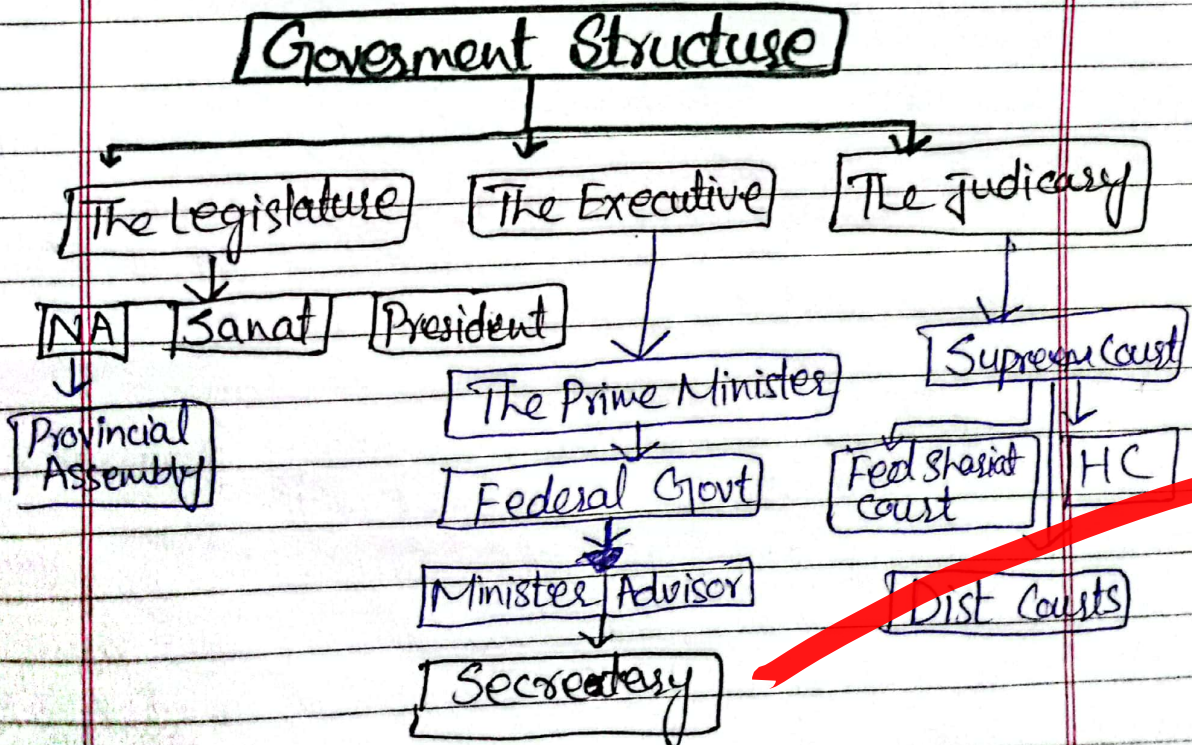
Goverment Structure

The Legislature

NA

Provincial Assembly

Sanat

President

The Executive

The Prime Minister

Federal Govt

Minister Advisor

Secreatary

The Judicary

Supreme Court

Fed Shariat Court

HC

Dist Courts